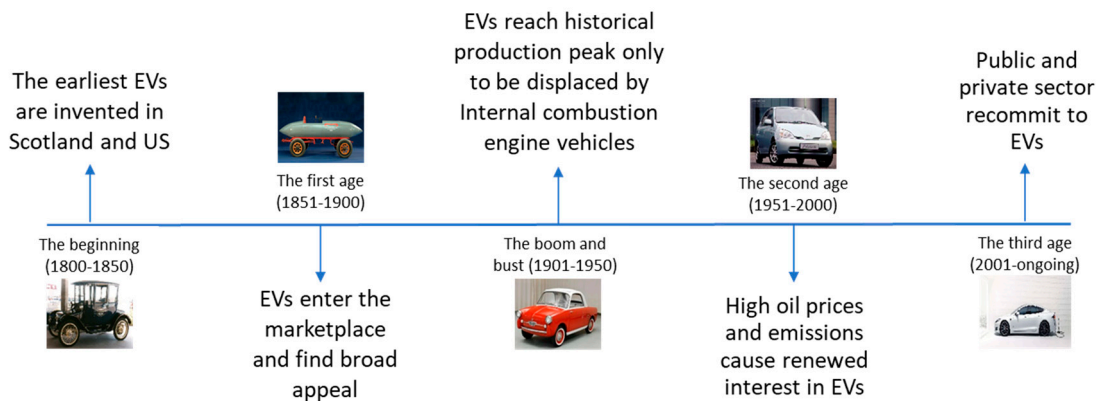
The earliest EVs are invented in Scotland and US

The first age (1851-1900)

EVs reach historical production peak only to be displaced by Internal combustion engine vehicles

The second age (1951-2000)

Public and private sector recommit to EVs

The beginning (1800-1850)

EVs enter the marketplace and find broad appeal

The boom and bust (1901-1950)

High oil prices and emissions cause renewed interest in EVs

The third age (2001-ongoing)